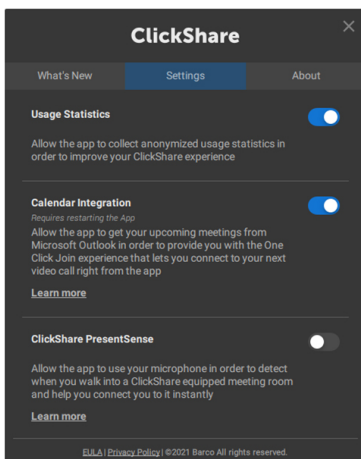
ClickShare

×

What's New | Settings | About

Usage Statistics

Allow the app to collect anonymized usage statistics in order to improve your ClickShare experience

Calendar Integration

Requires restarting the App

Allow the app to get your upcoming meetings from Microsoft Outlook in order to provide you with the One Click Join experience that lets you connect to your next video call right from the app

Learn more

ClickShare PresentSense

Allow the app to use your microphone in order to detect when you walk into a ClickShare equipped meeting room and help you connect you to it instantly

Learn more

EULA | Privacy Policy | ©2021 Barco All rights reserved.